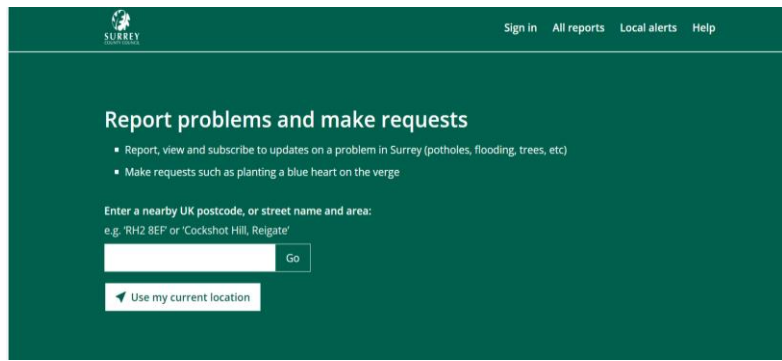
SURREY
COUNTY COUNCIL

Sign in All reports Local alerts Help

Report problems and make requests

- Report, view and subscribe to updates on a problem in Surrey (potholes, flooding, trees, etc)
- Make requests such as planting a blue heart on the verge

Enter a nearby UK postcode, or street name and area:
e.g. 'RH2 8EF' or 'Cockshot Hill, Reigate'

Go

Use my current location